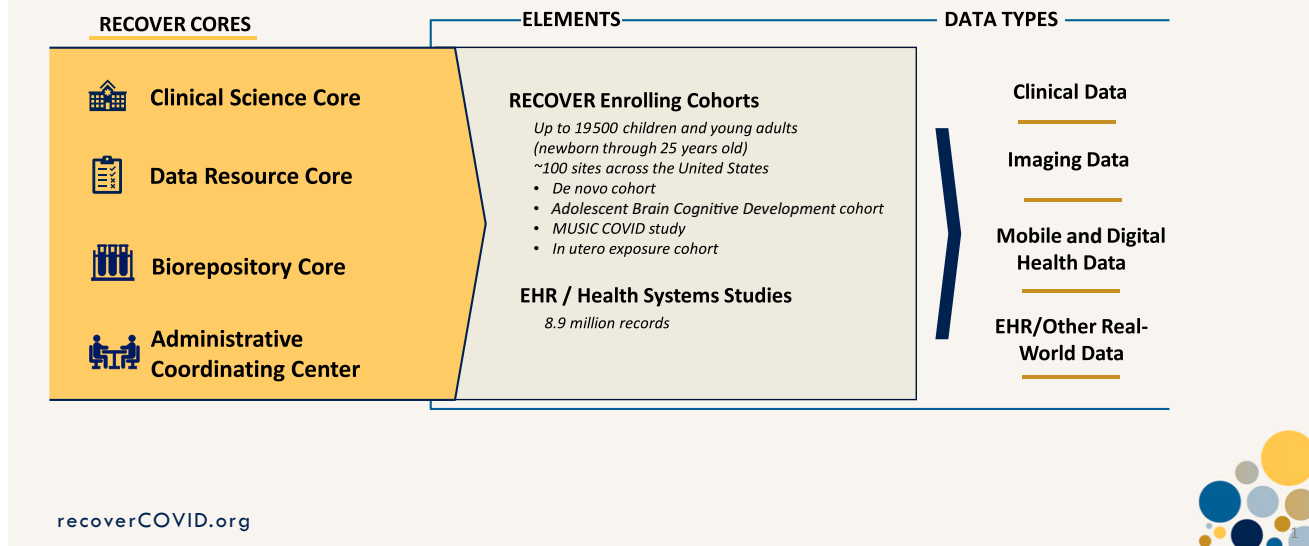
RECOVER CORES

Clinical Science Core

Data Resource Core

Biorepository Core

Administrative Coordinating Center

ELEMENTS

RECOVER Enrolling Cohorts

Up to 19500 children and young adults (newborn through 25 years old)
~100 sites across the United States
- De novo cohort
- Adolescent Brain Cognitive Development cohort
- MUSIC COVID study
- In utero exposure cohort

EHR / Health Systems Studies

8.9 million records

DATA TYPES

Clinical Data

Imaging Data

Mobile and Digital Health Data

EHR/Other Real-World Data

recoverCOVID.org

1